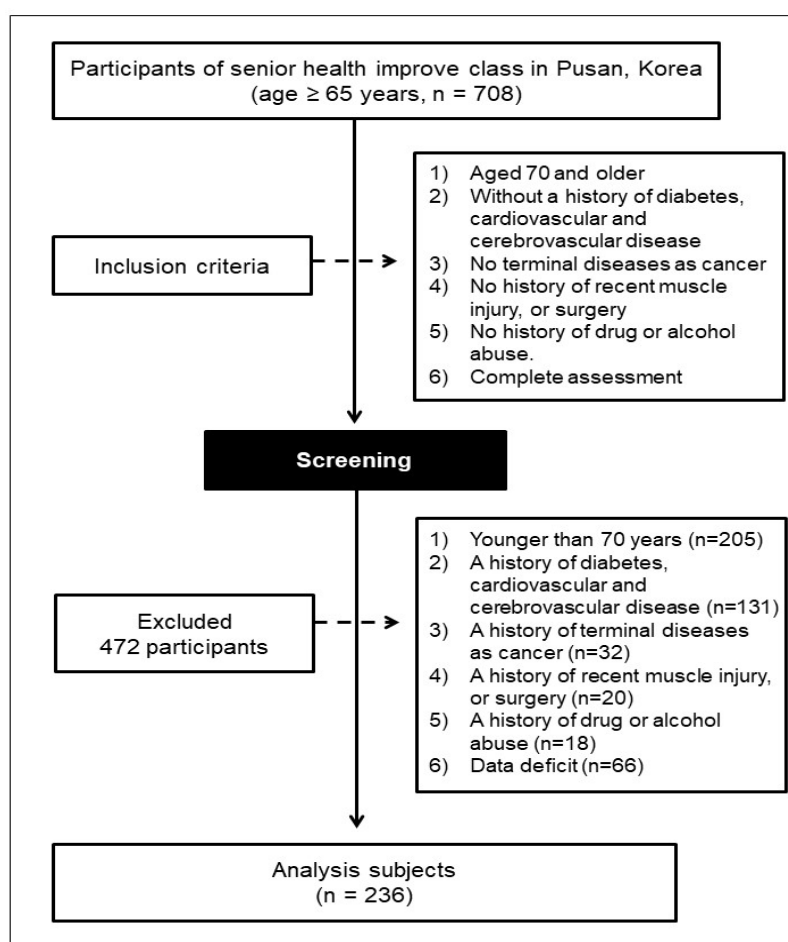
Participants of senior health improve class in Pusan, Korea
(age $\geq$ 65 years, n = 708)

Inclusion criteria

1) Aged 70 and older
2) Without a history of diabetes, cardiovascular and cerebrovascular disease
3) No terminal diseases as cancer
4) No history of recent muscle injury, or surgery
5) No history of drug or alcohol abuse.
6) Complete assessment

Screening

Excluded
472 participants

1) Younger than 70 years (n=205)
2) A history of diabetes, cardiovascular and cerebrovascular disease (n=131)
3) A history of terminal diseases as cancer (n=32)
4) A history of recent muscle injury, or surgery (n=20)
5) A history of drug or alcohol abuse (n=18)
6) Data deficit (n=66)

Analysis subjects
(n = 236)